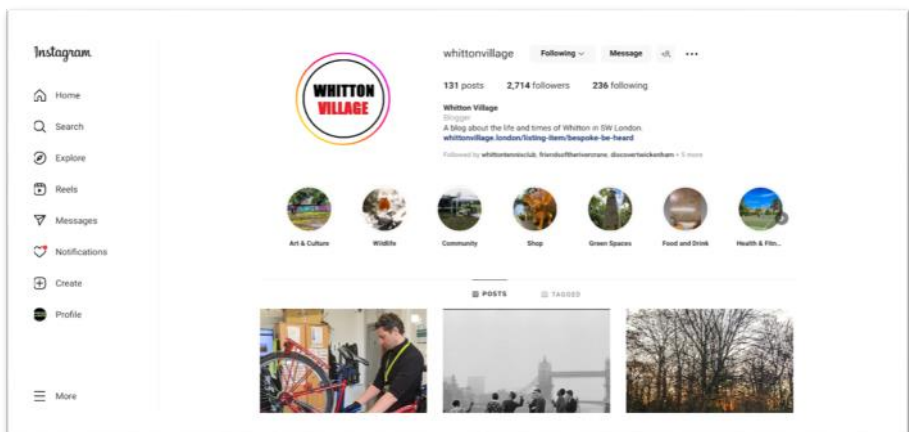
Instagram

Home

Search

Explore

Reels

Messages

Notifications

Create

Profile

More

WHITTON VILLAGE

whittonvillage Following Message

131 posts 2,714 followers 236 following

Whitton Village

Blogger

A blog about the life and times of Whitton in SW London.

whittonvillage.london/listing-item/bespoke-be-heard

Followed by whittontennisclub, friendsofthe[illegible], discovertwickenham + 5 more

Art & Culture

Wildlife

Community

Shop

Green Spaces

Food and Drink

Health & Fitn...

POSTS

TAGGED